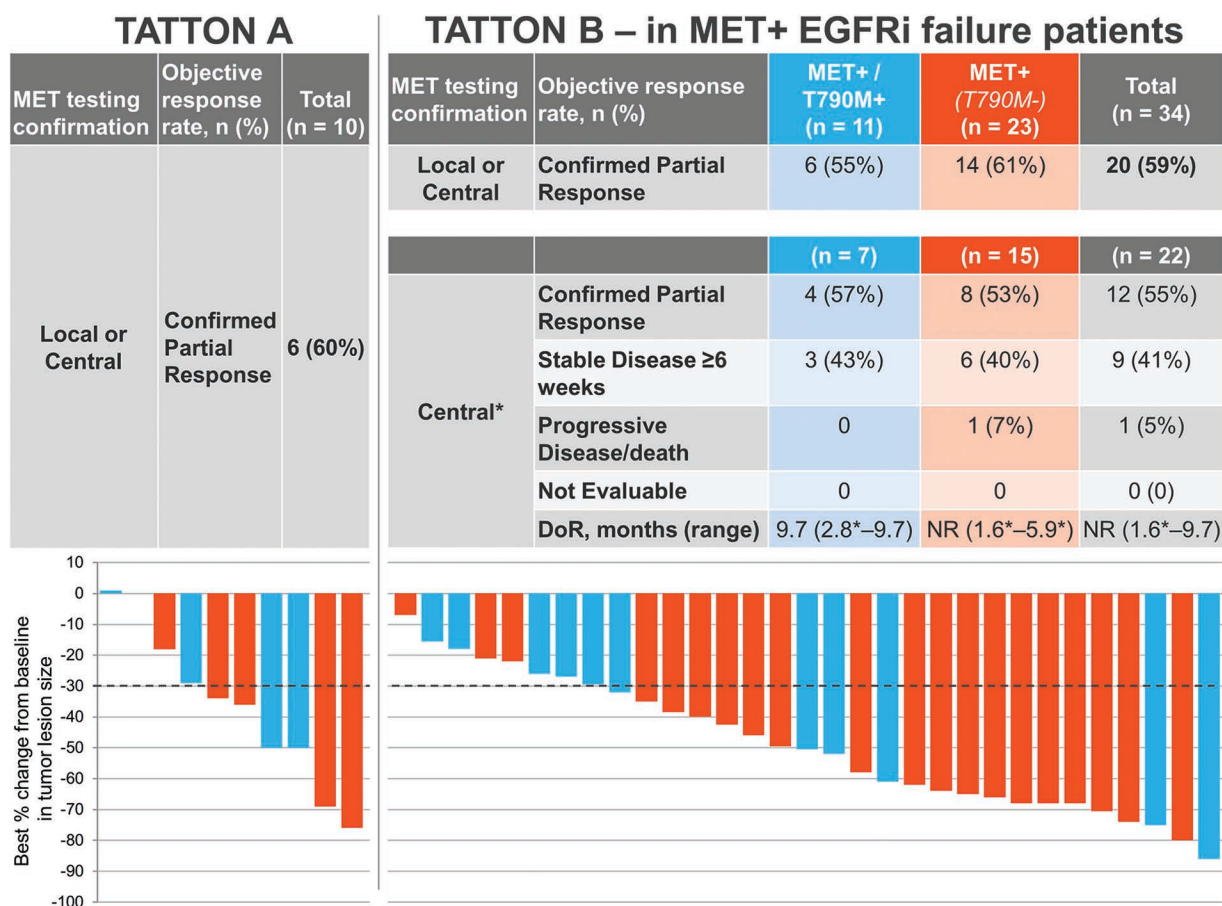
TATTON A

| MET testing confirmation | Objective response rate, n (%) | Total (n = 10) |
|---|---|---|
| Local or Central | Confirmed Partial Response | 6 (60%) |

TATTON B – in MET+ EGFRi failure patients

| MET testing confirmation | Objective response rate, n (%) | MET+ / T790M+ (n = 11) | MET+ (T790M-) (n = 23) | Total (n = 34) |
|---|---|---|---|---|
| Local or Central | Confirmed Partial Response | 6 (55%) | 14 (61%) | 20 (59%) |

| | | (n = 7) | (n = 15) | (n = 22) |
|---|---|---|---|---|
| Central* | Confirmed Partial Response | 4 (57%) | 8 (53%) | 12 (55%) |
| | Stable Disease ≥6 weeks | 3 (43%) | 6 (40%) | 9 (41%) |
| | Progressive Disease/death | 0 | 1 (7%) | 1 (5%) |
| | Not Evaluable | 0 | 0 | 0 (0) |
| | DoR, months (range) | 9.7 (2.8*–9.7) | NR (1.6*–5.9*) | NR (1.6*–9.7) |

Best % change from baseline in tumor lesion size

10
0
-10
-20
-30
-40
-50
-60
-70
-80
-90
-100